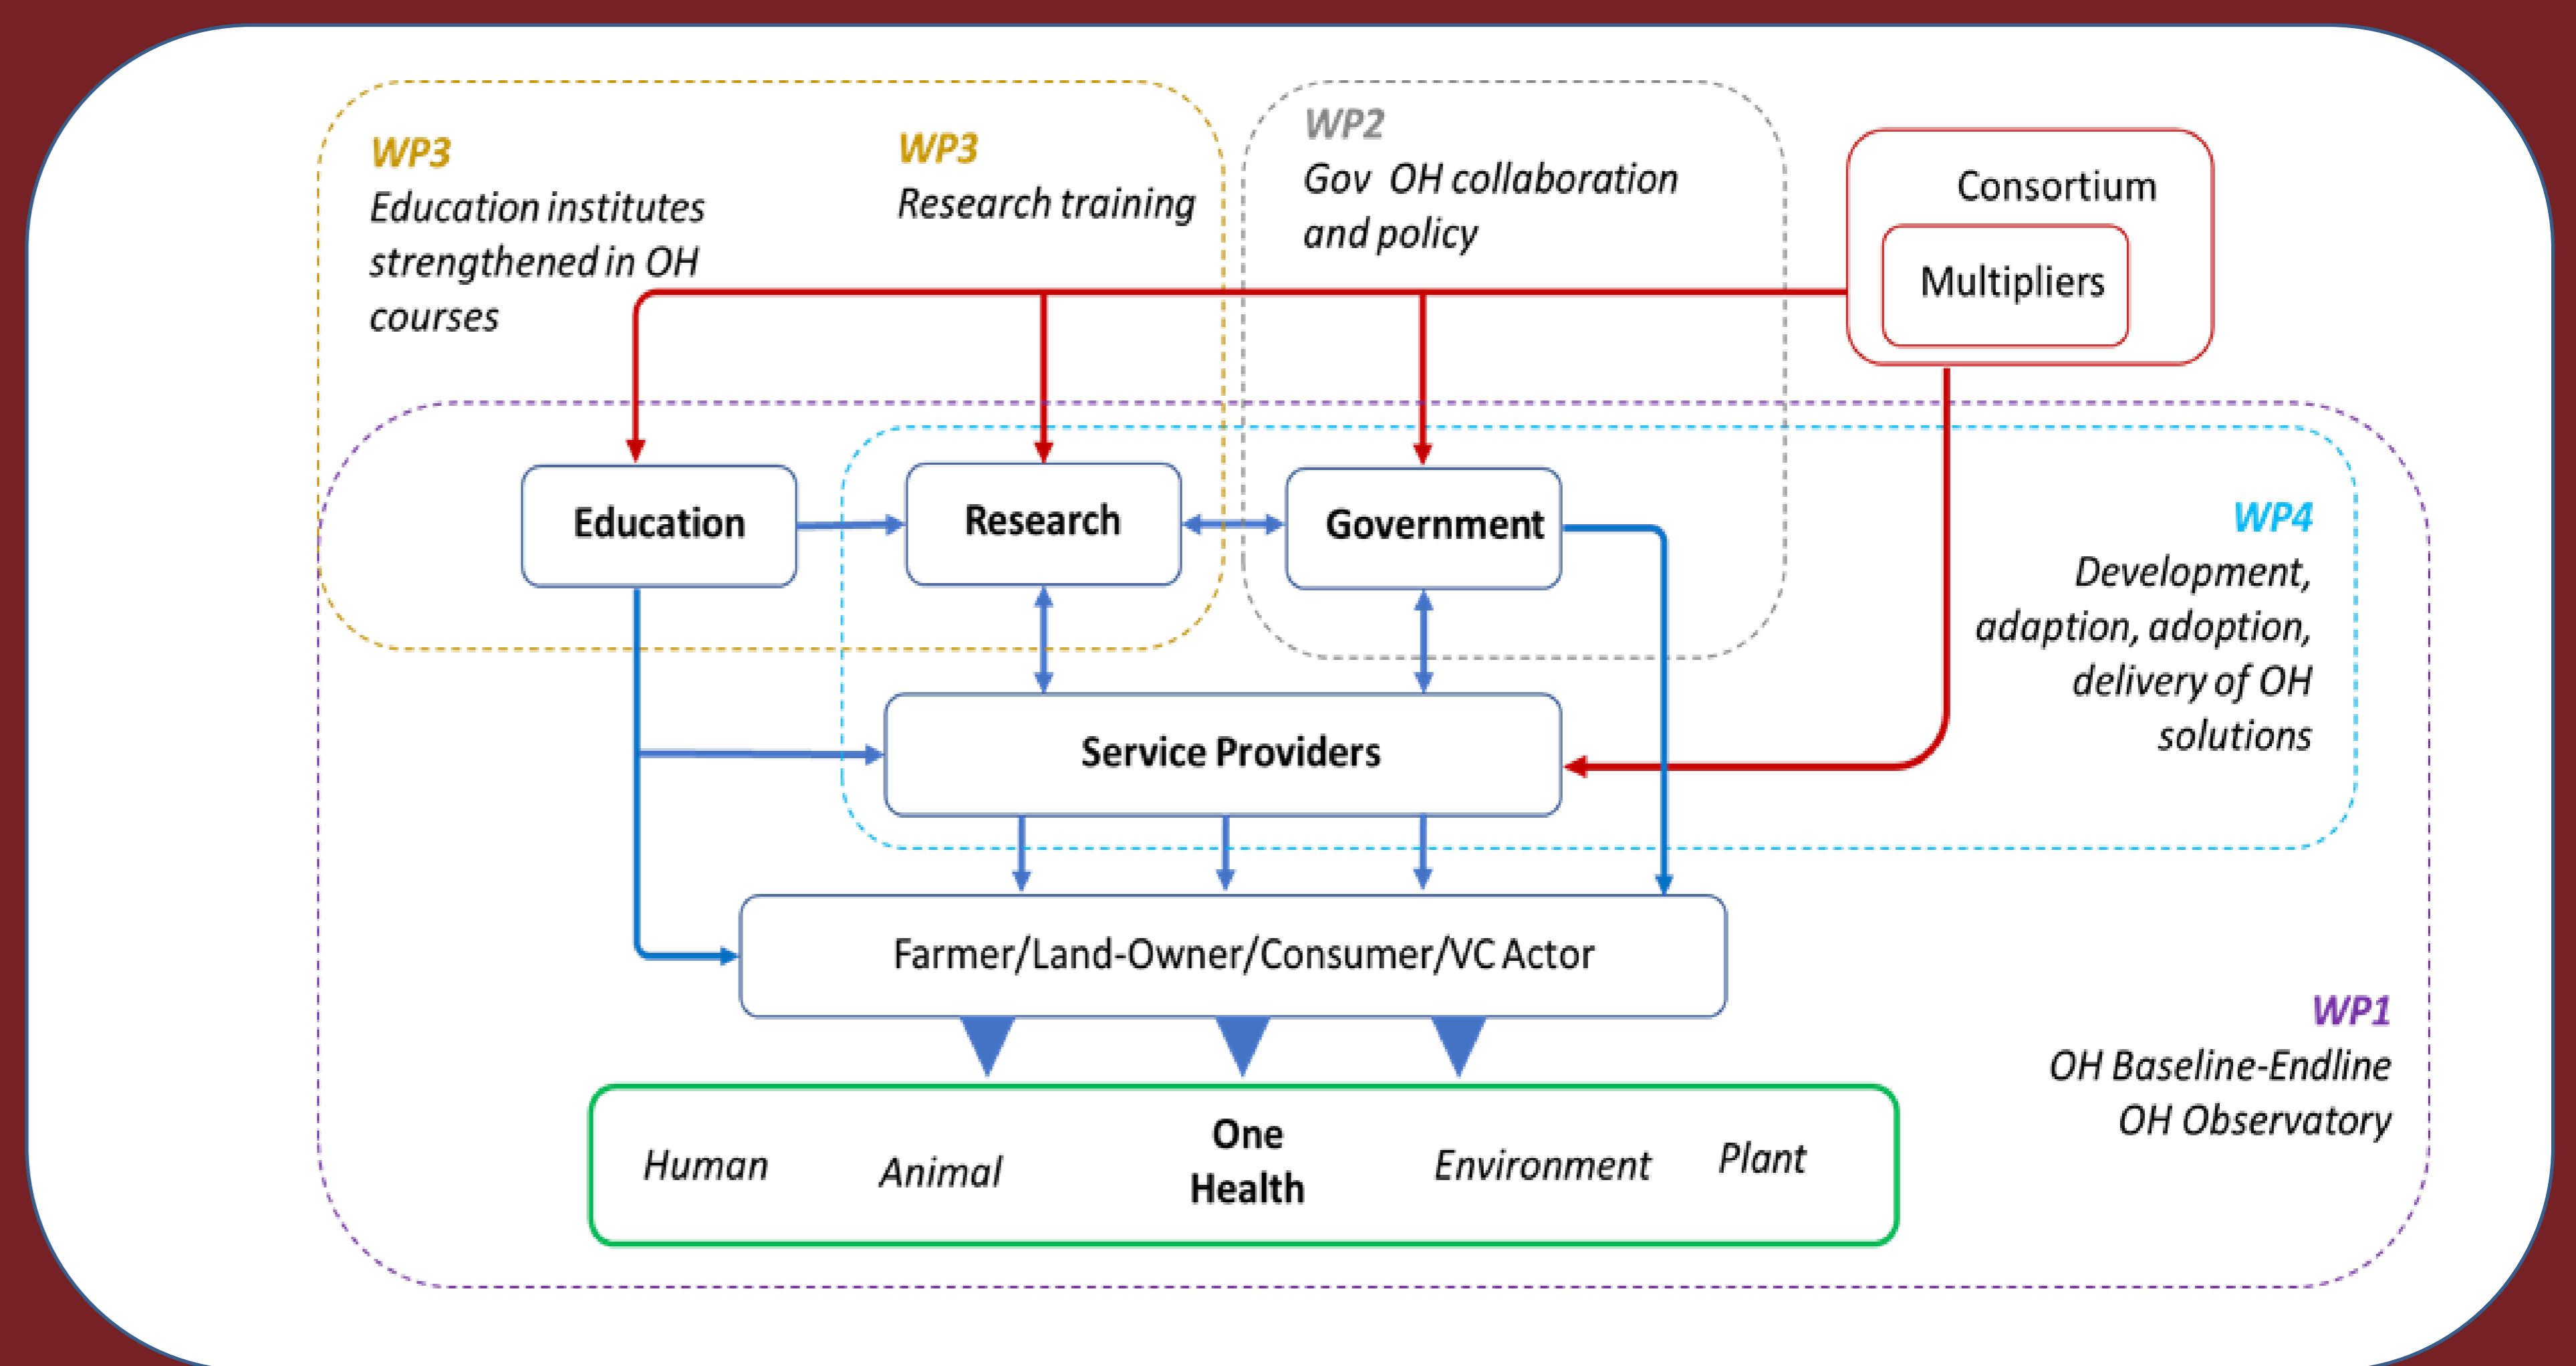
WP3
Education institutes strengthened in OH courses

WP3
Research training

WP2
Gov OH collaboration and policy

Consortium

Multipliers

Education

Research

Government

WP4
Development, adaption, adoption, delivery of OH solutions

Service Providers

Farmer/Land-Owner/Consumer/VC Actor

WP1
OH Baseline-Endline
OH Observatory

Human

Animal

One Health

Environment

Plant